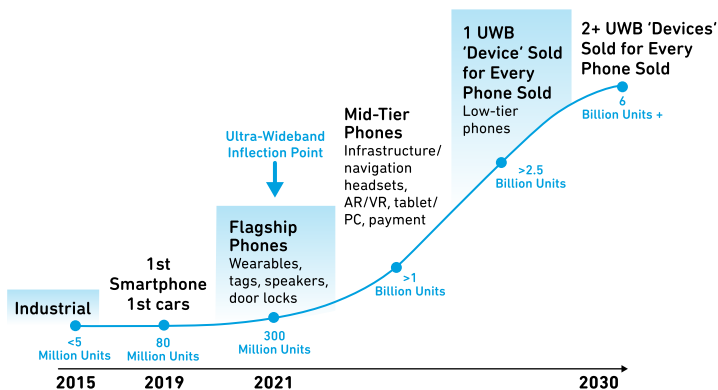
Industrial

<5
Million Units

1st
Smartphone
1st cars

80
Million Units

Ultra-Wideband
Inflection Point

Flagship
Phones
Wearables,
tags, speakers,
door locks

300
Million Units

Mid-Tier
Phones
Infrastructure/
navigation
headsets,
AR/VR, tablet/
PC, payment

>1
Billion Units

1 UWB
'Device' Sold
for Every
Phone Sold
Low-tier
phones

>2.5
Billion Units

2+ UWB 'Devices'
Sold for Every
Phone Sold

6
Billion Units +

2015
2019
2021
2030